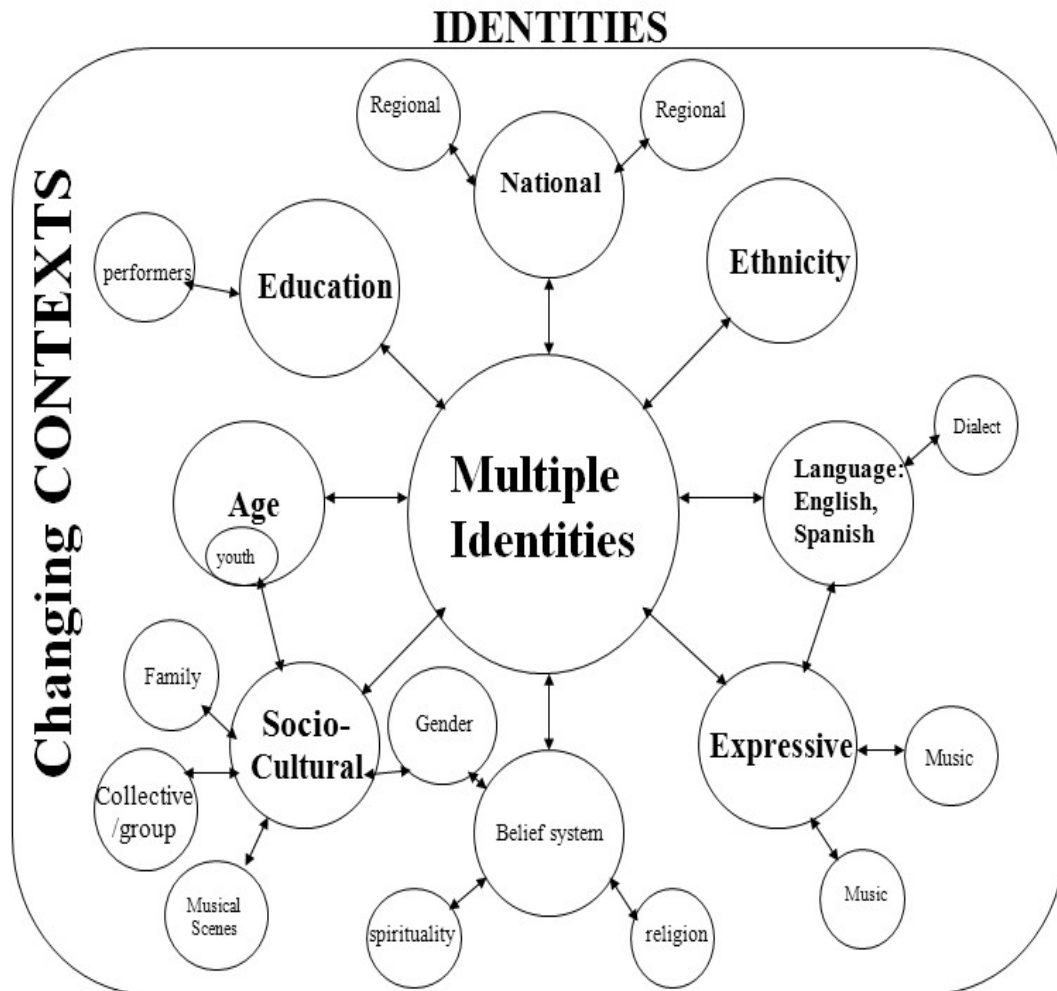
IDENTITIES

Changing CONTEXTS

Regional

Regional

National

performers

Education

Ethnicity

Dialect

Age

youth

Multiple Identities

Language: English, Spanish

Family

Socio-Cultural

Gender

Expressive

Music

Collective /group

Belief system

Music

Musical Scenes

spirituality

religion